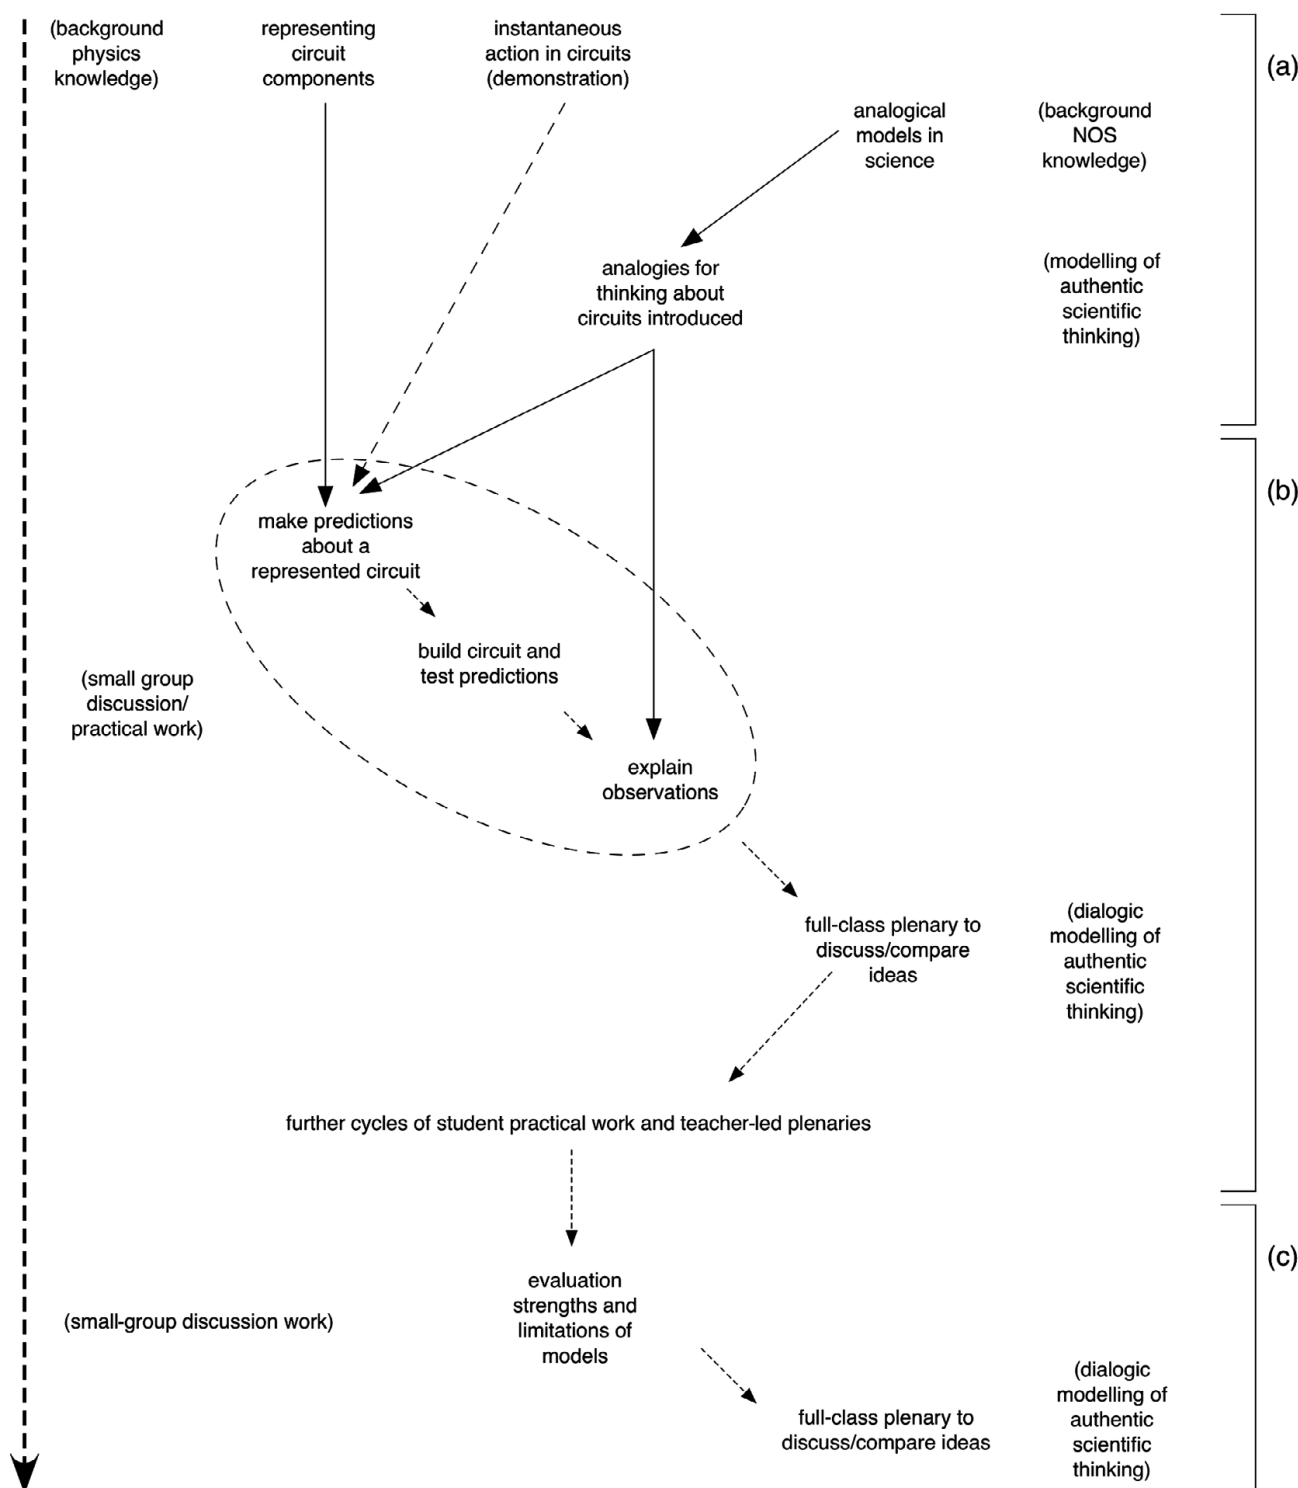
(background physics knowledge)

representing circuit components

instantaneous action in circuits (demonstration)

(a)

analogical models in science

(background NOS knowledge)

analogies for thinking about circuits introduced

(modelling of authentic scientific thinking)

(b)

make predictions about a represented circuit

build circuit and test predictions

(small group discussion/ practical work)

explain observations

full-class plenary to discuss/compare ideas

(dialogic modelling of authentic scientific thinking)

further cycles of student practical work and teacher-led plenaries

(c)

evaluation strengths and limitations of models

(small-group discussion work)

(dialogic modelling of authentic scientific thinking)

full-class plenary to discuss/compare ideas